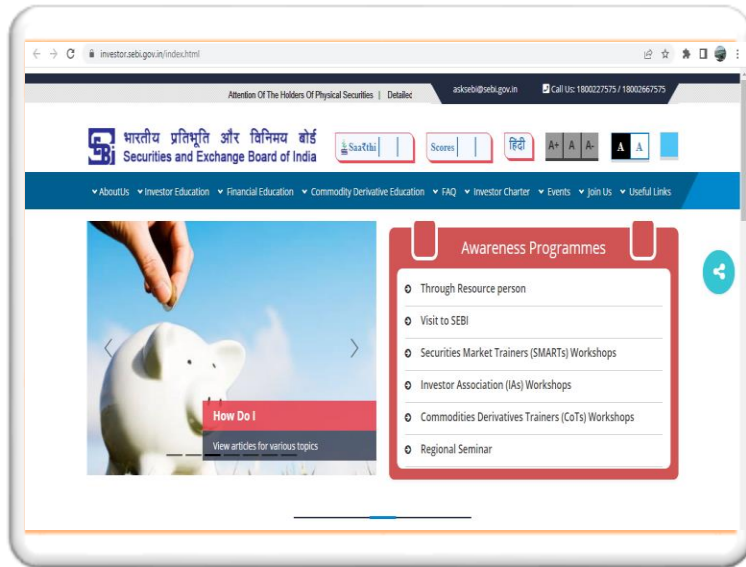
investor.sebi.gov.in/index.html

Attention Of The Holders Of Physical Securities | Detailed

asksebi@sebi.gov.in

Call Us: 1800227575 / 18002667575

भारतीय प्रतिभूति और विनिमय बोर्ड
Securities and Exchange Board of India

Saarthi

Scores

हिंदी

A+ A A-

A A

AboutUs Investor Education Financial Education Commodity Derivative Education FAQ Investor Charter Events Join Us Useful Links

How Do I

View articles for various topics

Awareness Programmes

Through Resource person

Visit to SEBI

Securities Market Trainers (SMARTs) Workshops

Investor Association (IAs) Workshops

Commodities Derivatives Trainers (CoTs) Workshops

Regional Seminar